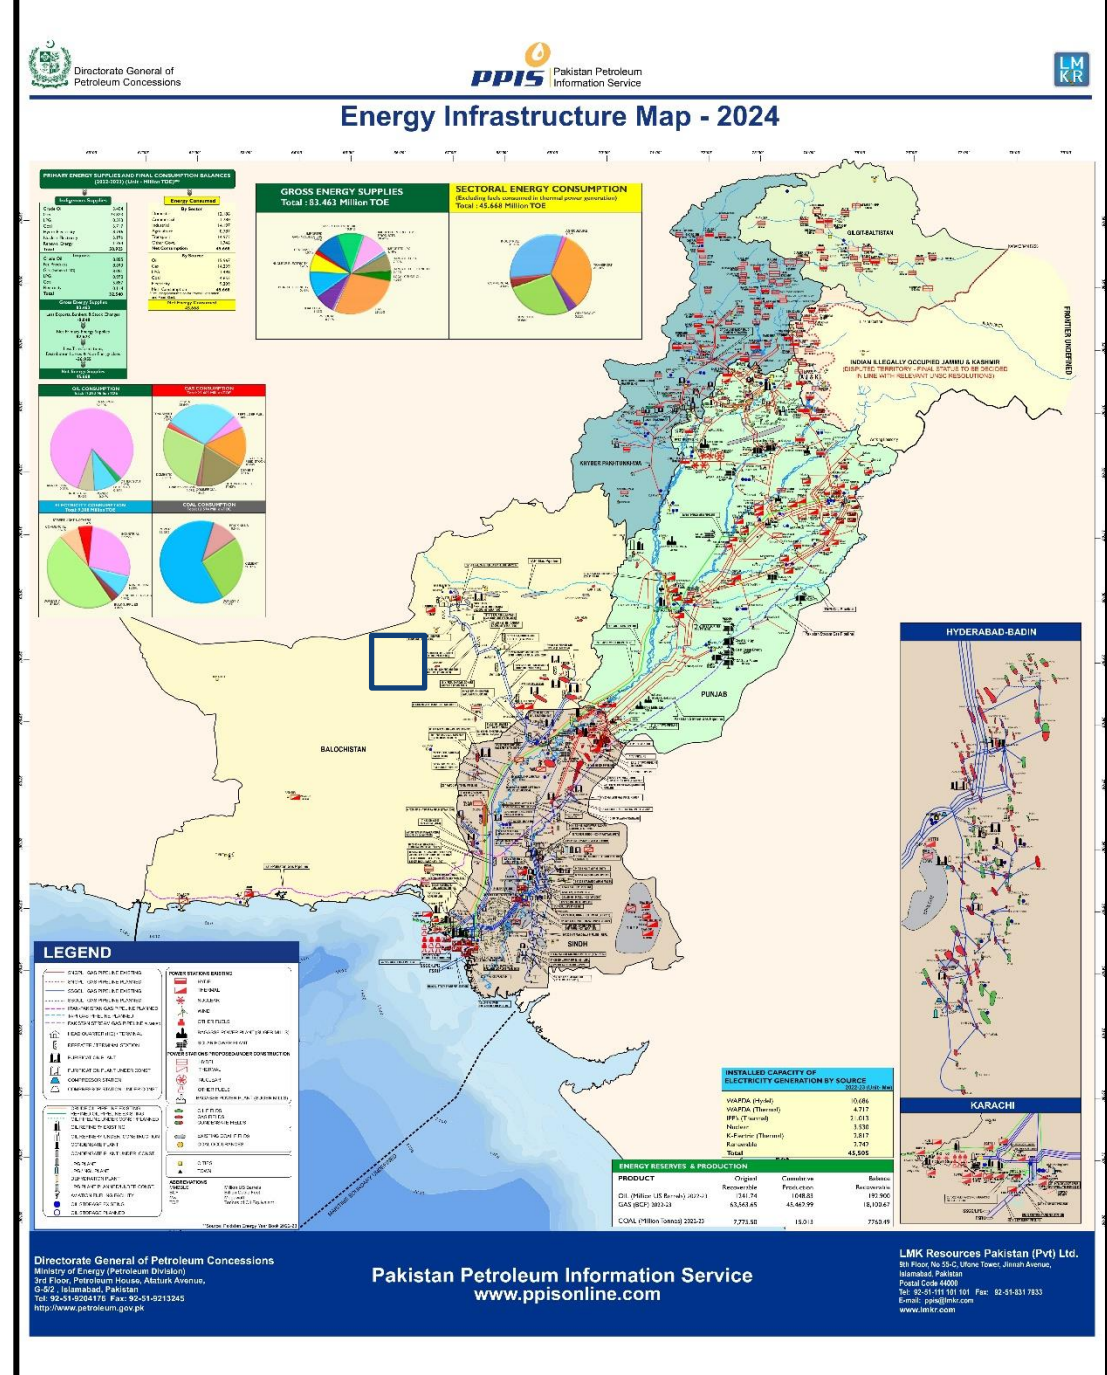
Directorate General of Petroleum Concessions

PPIS Pakistan Petroleum Information Service

LMKR

Energy Infrastructure Map - 2024

PRIMARY ENERGY SUPPLIES AND FINAL CONSUMPTION BALANCES

GROSS ENERGY SUPPLIES
Total : 83.463 Million TOE

SECTORAL ENERGY CONSUMPTION
(Excluding fuels consumed in thermal power generation)
Total : 45.668 Million TOE

OIL CONSUMPTION

GAS CONSUMPTION

COAL CONSUMPTION

GILGIT-BALTISTAN

FRONTIER UNDEFINED

INDIAN ILLEGALLY OCCUPIED JAMMU & KASHMIR
(DISPUTED TERRITORY - FINAL STATUS TO BE DECIDED IN LINE WITH RELEVANT UNSC RESOLUTIONS)

KHYBER PAKHTUNKHWA

PUNJAB

BALOCHISTAN

SINDH

HYDERABAD-BADIN

KARACHI

LEGEND

INSTALLED CAPACITY OF ELECTRICITY GENERATION BY SOURCE

| | |
|---|---|
| WAPDA (Hydel) | 10,686 |
| WAPDA (Thermal) | 4,717 |
| IPPs (Thermal) | 21,613 |
| Nuclear | 3,530 |
| K-Electric (Thermal) | 2,817 |
| Renewable | 2,742 |
| Total | 45,505 |

ENERGY RESERVES & PRODUCTION

| PRODUCT | Original Recoverable | Cumulative Production | Balance Recoverable |
|---|---|---|---|
| OIL (Million US Barrels) 2022-23 | 1341.74 | 1048.83 | 192.900 |
| GAS (BCF) 2022-23 | 63,563.65 | 45,462.99 | 18,100.67 |
| COAL (Million Tonnes) 2022-23 | 7,773.50 | 15.013 | 7763.49 |

Directorate General of Petroleum Concessions
Ministry of Energy (Petroleum Division)
3rd Floor, Petroleum House, Ataturk Avenue,
G-5/2, Islamabad, Pakistan
Tel: 92-51-9204178 Fax: 92-51-9213245
http://www.petroleum.gov.pk

Pakistan Petroleum Information Service
www.ppisonline.com

LMK Resources Pakistan (Pvt) Ltd.
5th Floor, No 55-C, Ufone Tower, Jinnah Avenue,
Islamabad, Pakistan
Postal Code 44000
Tel: 92-51-111 101 101 Fax: 92-51-831 7833
E-mail: ppis@lmkr.com
www.lmkr.com